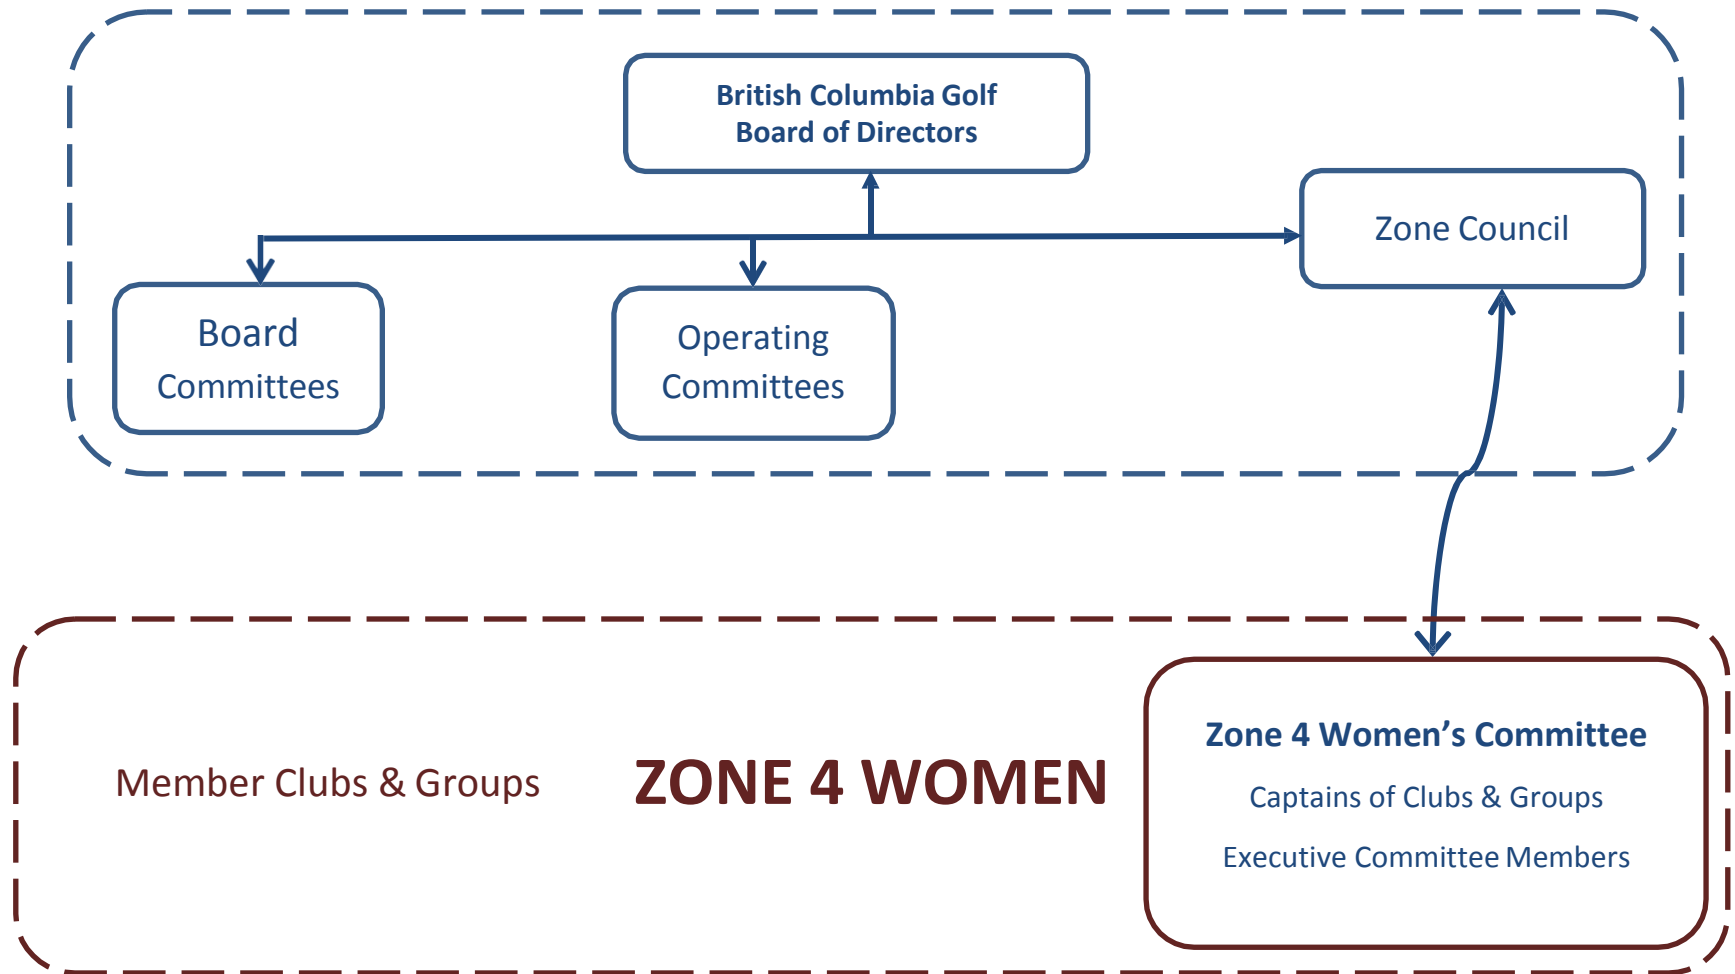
British Columbia Golf
Board of Directors

Zone Council

Board
Committees

Operating
Committees

Member Clubs & Groups

ZONE 4 WOMEN

Zone 4 Women's Committee

Captains of Clubs & Groups

Executive Committee Members